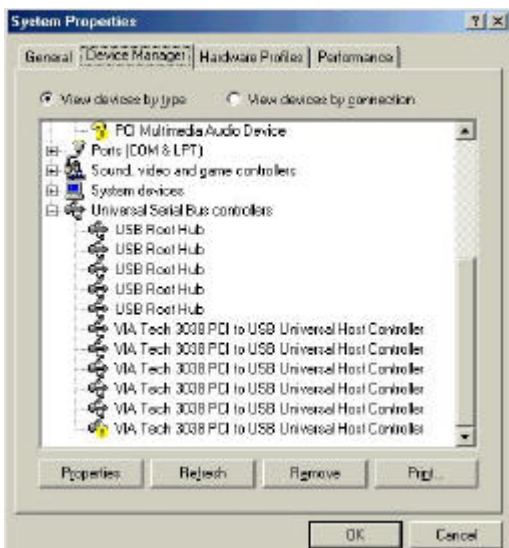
System Properties ? ×

General | Device Manager | Hardware Profiles | Performance

View devices by type    View devices by connection

PCI Multimedia Audio Device
Ports (COM & LPT)
Sound, video and game controllers
System devices
Universal Serial Bus controllers
USB Root Hub
USB Root Hub
USB Root Hub
USB Root Hub
USB Root Hub
VIA Tech 3038 PCI to USB Universal Host Controller
VIA Tech 3038 PCI to USB Universal Host Controller
VIA Tech 3038 PCI to USB Universal Host Controller
VIA Tech 3038 PCI to USB Universal Host Controller
VIA Tech 3038 PCI to USB Universal Host Controller
VIA Tech 3038 PCI to USB Universal Host Controller

Properties | Refresh | Remove | Print...

OK | Cancel